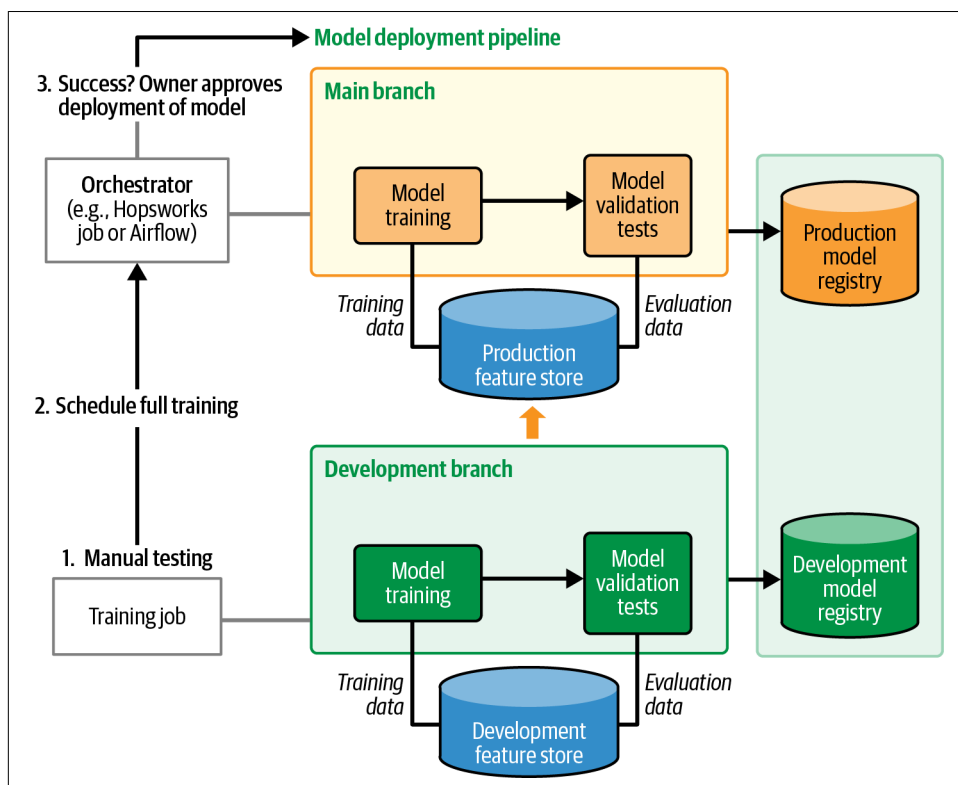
Model deployment pipeline

3. Success? Owner approves deployment of model

Main branch

Orchestrator (e.g., Hopsworks job or Airflow)

Model training

Model validation tests

Production model registry

Training data

Evaluation data

Production feature store

2. Schedule full training

Development branch

1. Manual testing

Training job

Model training

Model validation tests

Development model registry

Training data

Evaluation data

Development feature store